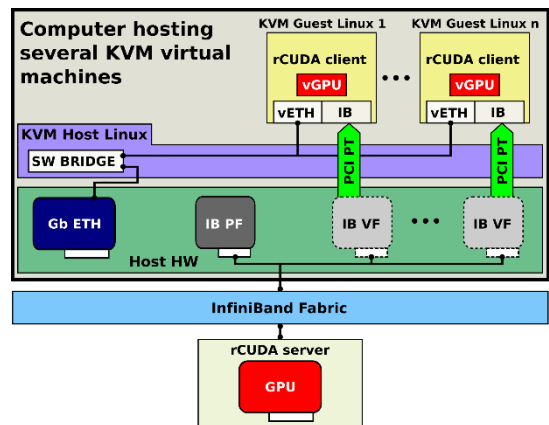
Computer hosting several KVM virtual machines

KVM Guest Linux 1

rCUDA client

vGPU

vETH

IB

• • •

KVM Guest Linux n

rCUDA client

vGPU

vETH

IB

KVM Host Linux

SW BRIDGE

PCI PT

PCI PT

Gb ETH

IB PF

IB VF

• • •

IB VF

Host HW

InfiniBand Fabric

rCUDA server

GPU